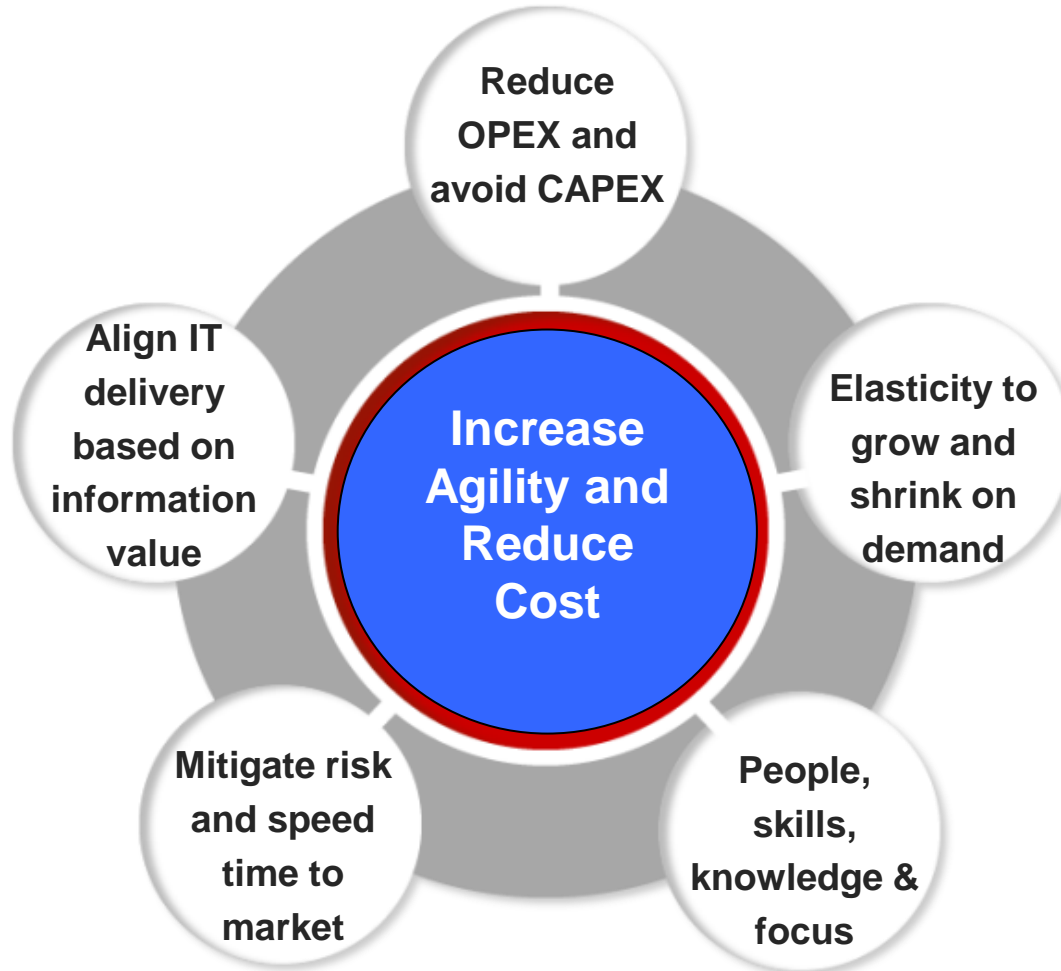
Reduce OPEX and avoid CAPEX

Align IT delivery based on information value

Increase Agility and Reduce Cost

Elasticity to grow and shrink on demand

Mitigate risk and speed time to market

People, skills, knowledge & focus